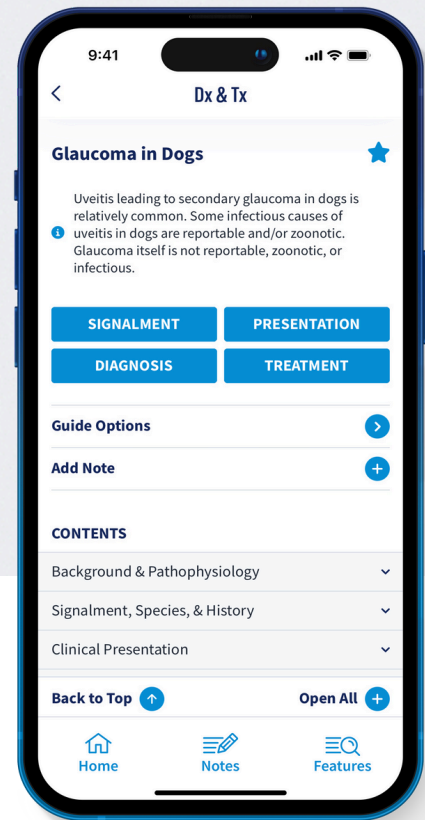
9:41

<

Dx & Tx

Glaucoma in Dogs

Uveitis leading to secondary glaucoma in dogs is relatively common. Some infectious causes of uveitis in dogs are reportable and/or zoonotic. Glaucoma itself is not reportable, zoonotic, or infectious.

SIGNALMENT

PRESENTATION

DIAGNOSIS

TREATMENT

Guide Options

Add Note

CONTENTS

Background & Pathophysiology

Signalment, Species, & History

Clinical Presentation

Back to Top

Open All

Home

Notes

Features